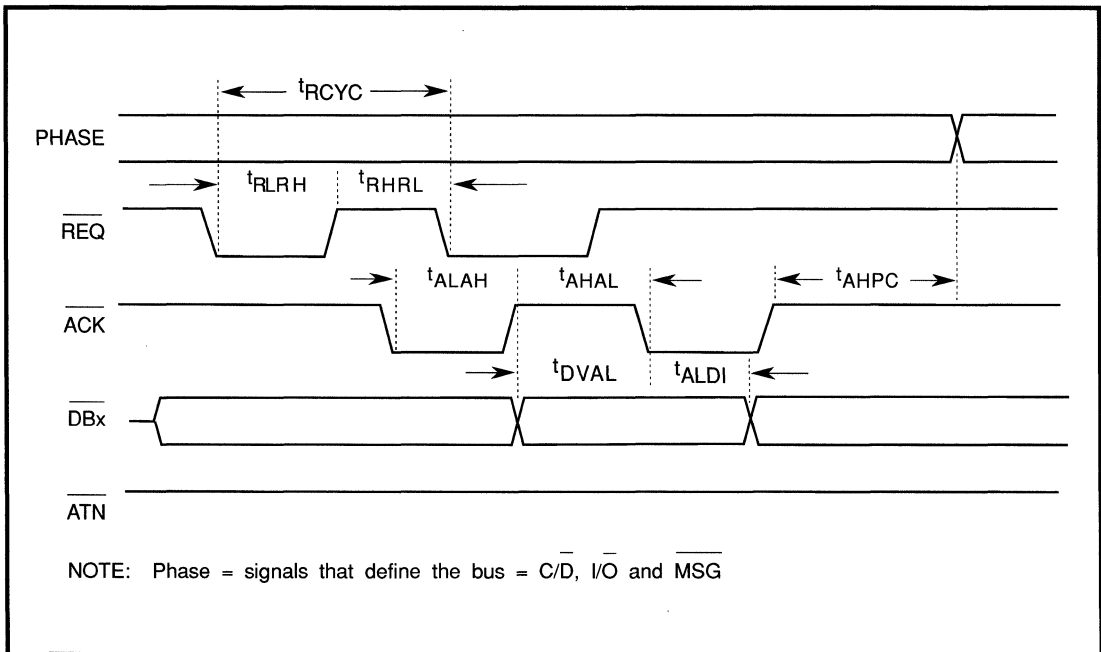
$t_{RCYC}$

PHASE

$t_{RLRH}$ $t_{RHRL}$

$\overline{REQ}$

$t_{ALAH}$ $t_{AHAL}$ $t_{AHPC}$

$\overline{ACK}$

$t_{DVAL}$ $t_{ALDI}$

$\overline{DBx}$

$\overline{ATN}$

NOTE: Phase = signals that define the bus = C/$\overline{D}$, I/$\overline{O}$ and $\overline{MSG}$